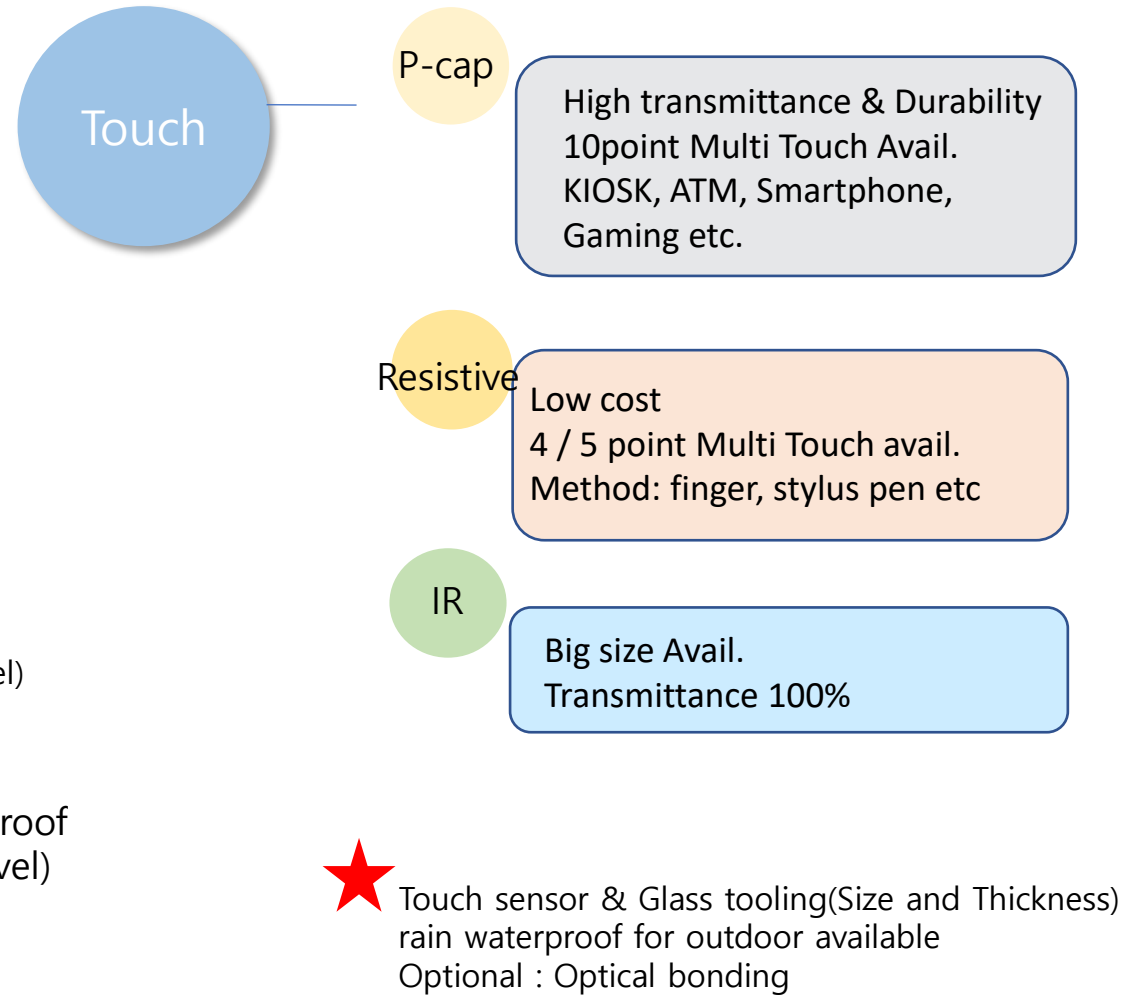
Touch

P-cap

High transmittance & Durability
10point Multi Touch Avail.
KIOSK, ATM, Smartphone, Gaming etc.

Resistive

Low cost
4 / 5 point Multi Touch avail.
Method: finger, stylus pen etc

IR

Big size Avail.
Transmittance 100%

el)

roof
vel)

Touch sensor & Glass tooling(Size and Thickness)
rain waterproof for outdoor available
Optional : Optical bonding